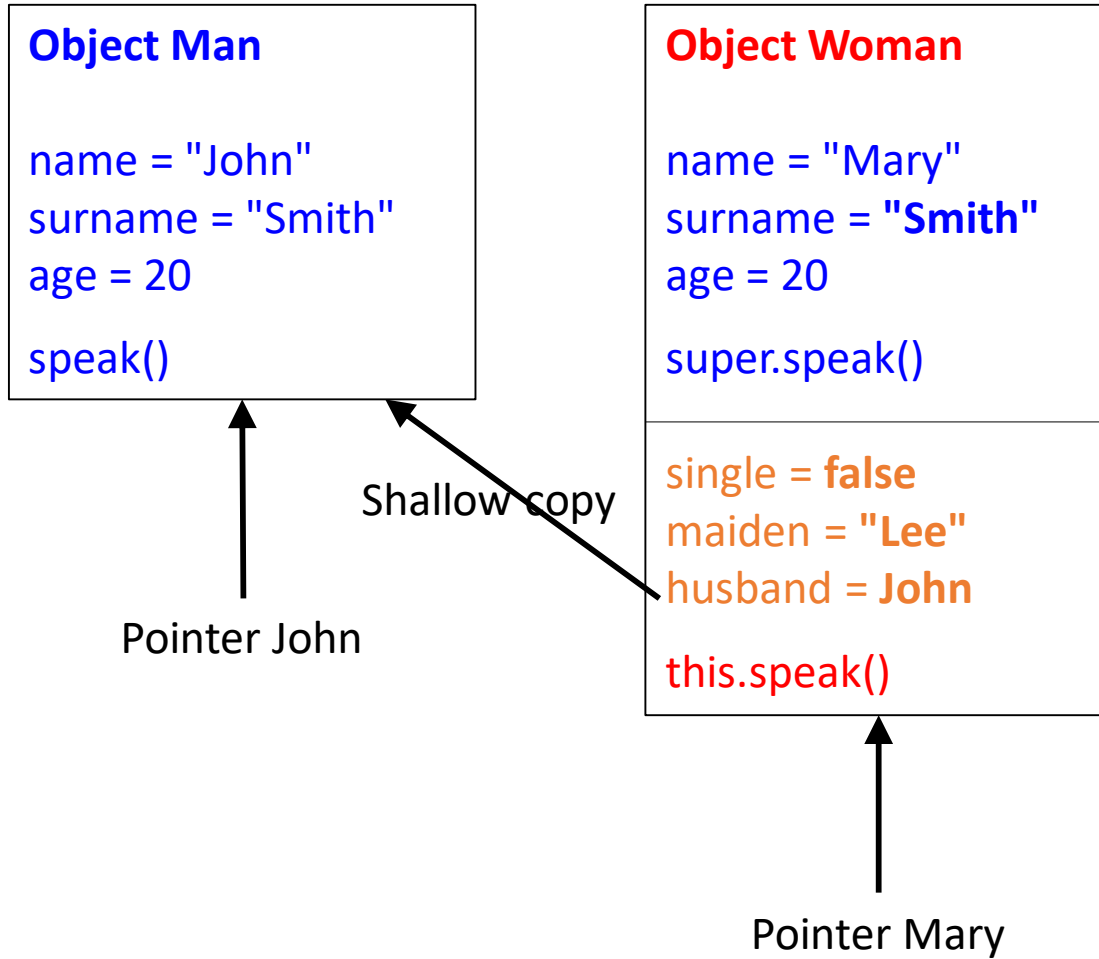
**Object Man**

name = "John"
surname = "Smith"
age = 20

speak()

Pointer John

Shallow copy

**Object Woman**

name = "Mary"
surname = **"Smith"**
age = 20

super.speak()

single = **false**
maiden = **"Lee"**
husband = **John**

this.speak()

Pointer Mary